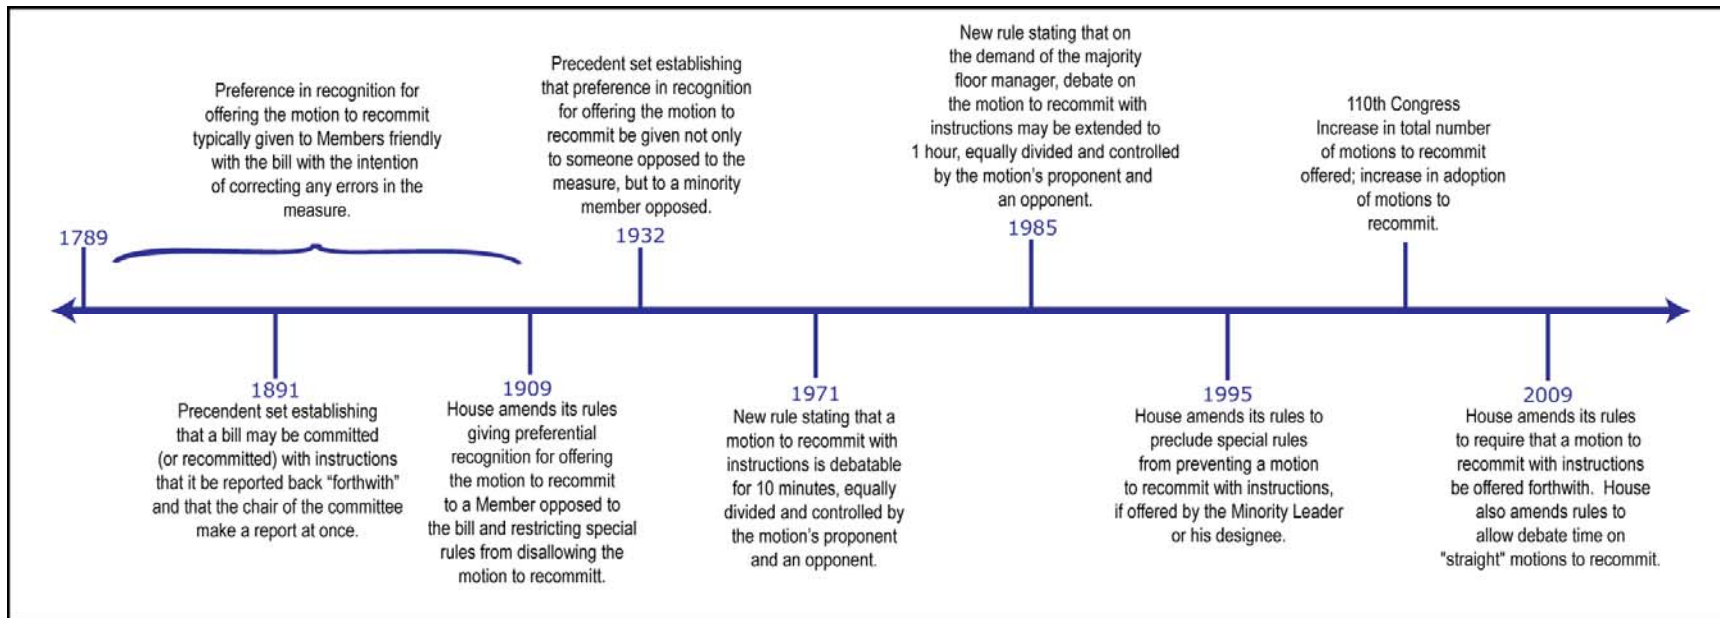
Preference in recognition for offering the motion to recommit typically given to Members friendly with the bill with the intention of correcting any errors in the measure.

1789

Precedent set establishing that preference in recognition for offering the motion to recommit be given not only to someone opposed to the measure, but to a minority member opposed.

1932

New rule stating that on the demand of the majority floor manager, debate on the motion to recommit with instructions may be extended to 1 hour, equally divided and controlled by the motion's proponent and an opponent.

1985

110th Congress
Increase in total number of motions to recommit offered; increase in adoption of motions to recommit.

1891
Precendent set establishing that a bill may be committed (or recommitted) with instructions that it be reported back "forthwith" and that the chair of the committee make a report at once.

1909
House amends its rules giving preferential recognition for offering the motion to recommit to a Member opposed to the bill and restricting special rules from disallowing the motion to recommitt.

1971
New rule stating that a motion to recommit with instructions is debatable for 10 minutes, equally divided and controlled by the motion's proponent and an opponent.

1995
House amends its rules to preclude special rules from preventing a motion to recommit with instructions, if offered by the Minority Leader or his designee.

2009
House amends its rules to require that a motion to recommit with instructions be offered forthwith. House also amends rules to allow debate time on "straight" motions to recommit.